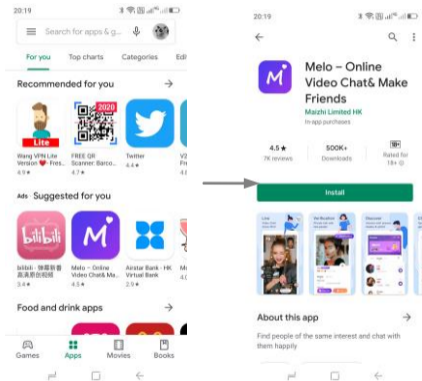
20:19

Search for apps & g

For you Top charts Categories Edi

Recommended for you →

Lite

2020

Wang VPN Lite Version ❤ Fres... 4.9★

FREE QR Scanner: Barco... 4.6★

Twitter 4.4★

V2 Pr 4.8

Ads Suggested for you →

bilibili

bilibili - 弹幕番剧直播高清视频 3.4★

Melo – Online Video Chat& Ma... 4.5★

Airstar Bank - HK Virtual Bank 2.9★

Food and drink apps →

Games Apps Movies Books

20:19

Melo – Online Video Chat& Make Friends

Maizhi Limited HK

In-app purchases

4.5★ 7K reviews

500K+ Downloads

18+ Rated for 18+

Install

About this app →

Find people of the same interest and chat with them happily